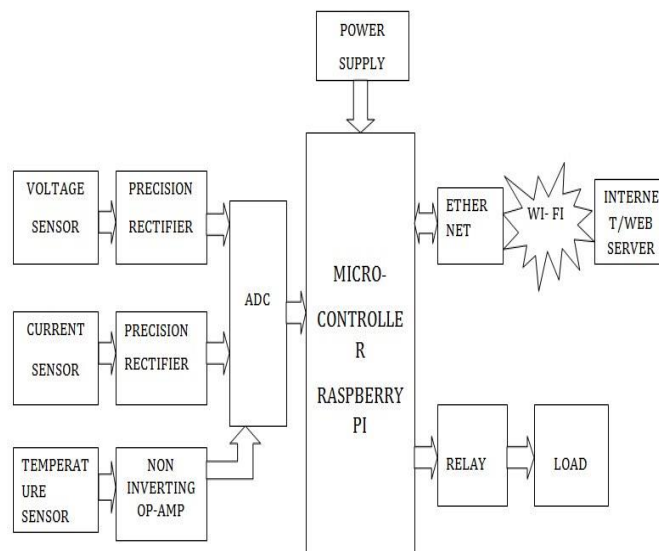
POWER SUPPLY

VOLTAGE SENSOR

PRECISION RECTIFIER

CURRENT SENSOR

PRECISION RECTIFIER

TEMPERATURE SENSOR

NON INVERTING OP-AMP

ADC

MICRO-CONTROLLER RASPBERRY PI

ETHER NET

WI- FI

INTERNET/WEB SERVER

RELAY

LOAD